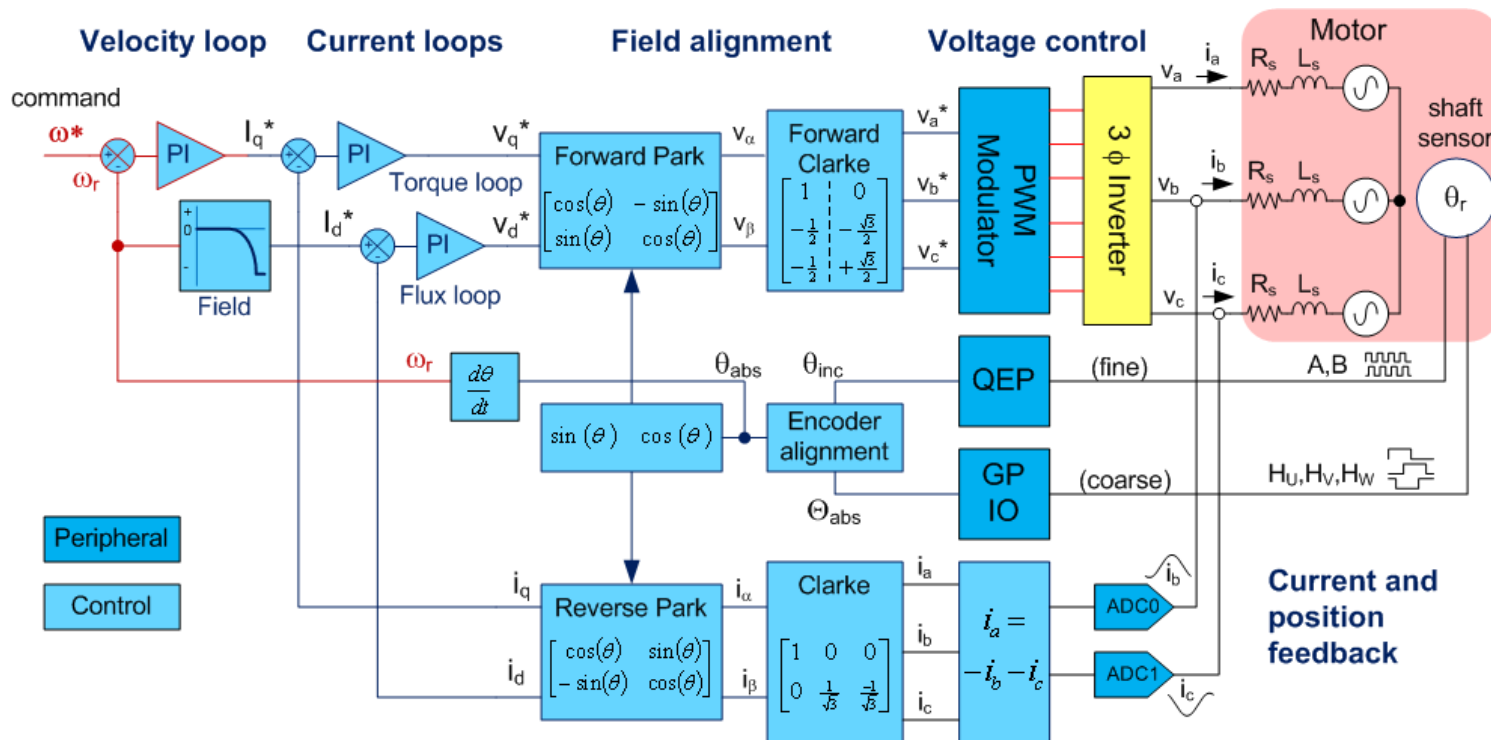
Velocity loop   Current loops   Field alignment   Voltage control   Motor

command

$\omega^*$

$\omega_r$

PI

$I_q^*$

PI

Torque loop

$v_q^*$

Forward Park

$\begin{bmatrix} \cos(\theta) & -\sin(\theta) \\ \sin(\theta) & \cos(\theta) \end{bmatrix}$

$v_\alpha$

$v_\beta$

Forward Clarke

$\begin{bmatrix} 1 & 0 \\ -\frac{1}{2} & -\frac{\sqrt{3}}{2} \\ -\frac{1}{2} & +\frac{\sqrt{3}}{2} \end{bmatrix}$

$v_a^*$

$v_b^*$

$v_c^*$

PWM Modulator

3 $\phi$ Inverter

$i_a$

$v_a$

$i_b$

$v_b$

$i_c$

$v_c$

$R_s$ $L_s$

$R_s$ $L_s$

$R_s$ $L_s$

shaft sensor

$\theta_r$

+
0
-

Field

$I_d^*$

PI

Flux loop

$v_d^*$

$\omega_r$

$\frac{d\theta}{dt}$

$\theta_{abs}$

$\theta_{inc}$

QEP

(fine)

A,B

$\sin(\theta)$   $\cos(\theta)$

Encoder alignment

GP IO

(coarse)

$H_U,H_V,H_W$

$\Theta_{abs}$

Peripheral

Control

$i_q$

$i_d$

Reverse Park

$\begin{bmatrix} \cos(\theta) & \sin(\theta) \\ -\sin(\theta) & \cos(\theta) \end{bmatrix}$

$i_\alpha$

$i_\beta$

Clarke

$\begin{bmatrix} 1 & 0 & 0 \\ 0 & \frac{1}{\sqrt{3}} & \frac{-1}{\sqrt{3}} \end{bmatrix}$

$i_a$

$i_b$

$i_c$

$i_a = -i_b - i_c$

ADC0

$i_b$

ADC1

$i_c$

Current and position feedback